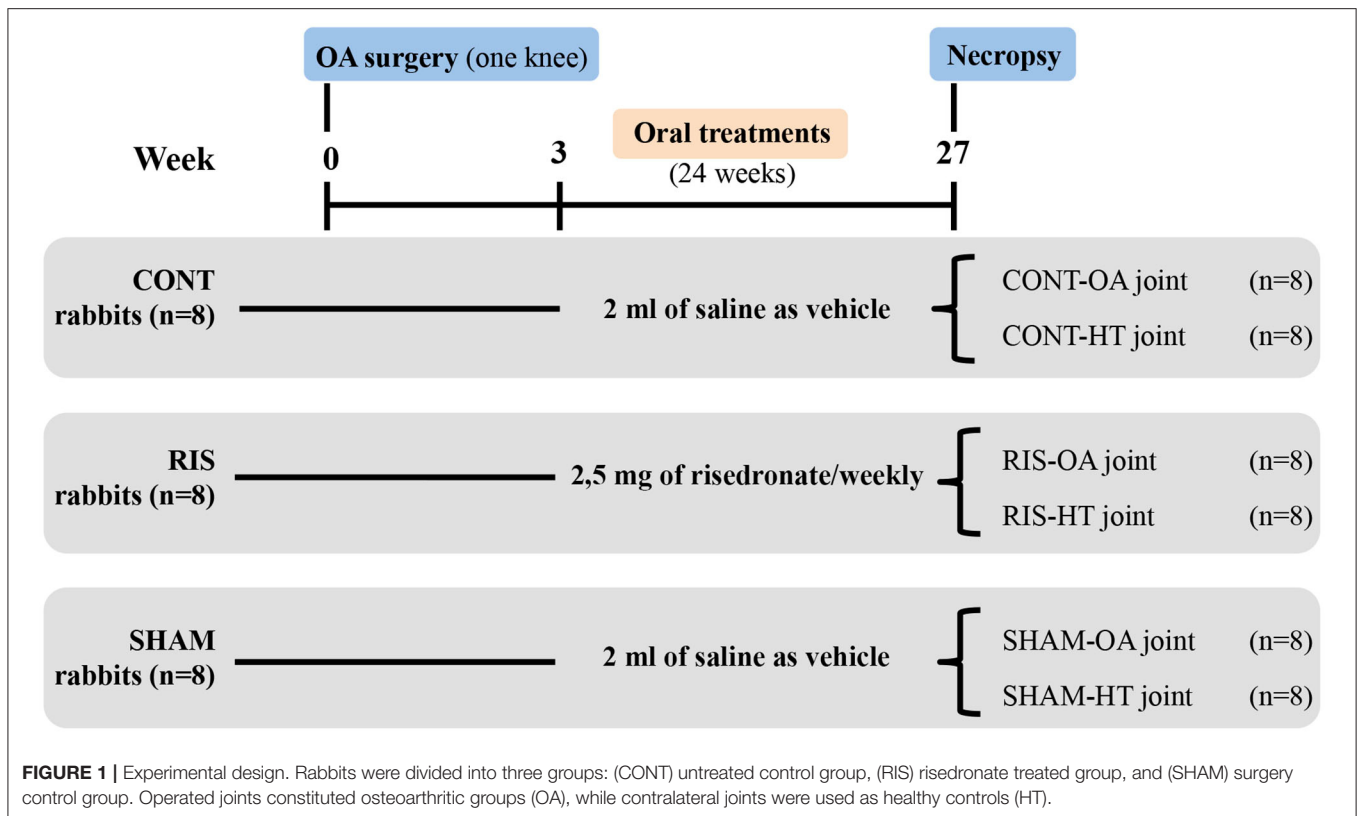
OA surgery (one knee)

Necropsy

Week 0 3 27

Oral treatments
(24 weeks)

CONT rabbits (n=8)
2 ml of saline as vehicle
CONT-OA joint (n=8)
CONT-HT joint (n=8)

RIS rabbits (n=8)
2,5 mg of risedronate/weekly
RIS-OA joint (n=8)
RIS-HT joint (n=8)

SHAM rabbits (n=8)
2 ml of saline as vehicle
SHAM-OA joint (n=8)
SHAM-HT joint (n=8)

**FIGURE 1 |** Experimental design. Rabbits were divided into three groups: (CONT) untreated control group, (RIS) risedronate treated group, and (SHAM) surgery control group. Operated joints constituted osteoarthritic groups (OA), while contralateral joints were used as healthy controls (HT).